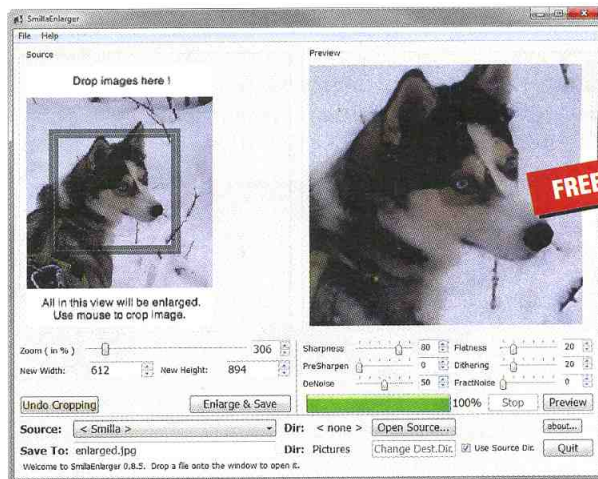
SmillaEnlarger

File Help

Source

Drop images here !

All in this view will be enlarged.
Use mouse to crop image.

Preview

FREE

Zoom ( in % ) 306

New Width: 612 New Height: 894

Sharpness 80

PreSharpen 0

DeNoise 50

Flatness 20

Dithering 20

FractNoise 0

Undo Cropping

Enlarge & Save

100% Stop Preview

Source: < Smilla >

Dir: < none > Open Source...

about...

Save To: enlarged.jpg

Dir: Pictures Change Dest.Dir. Use Source Dir. Quit

Welcome to SmillaEnlarger 0.8.5. Drop a file onto the window to open it.